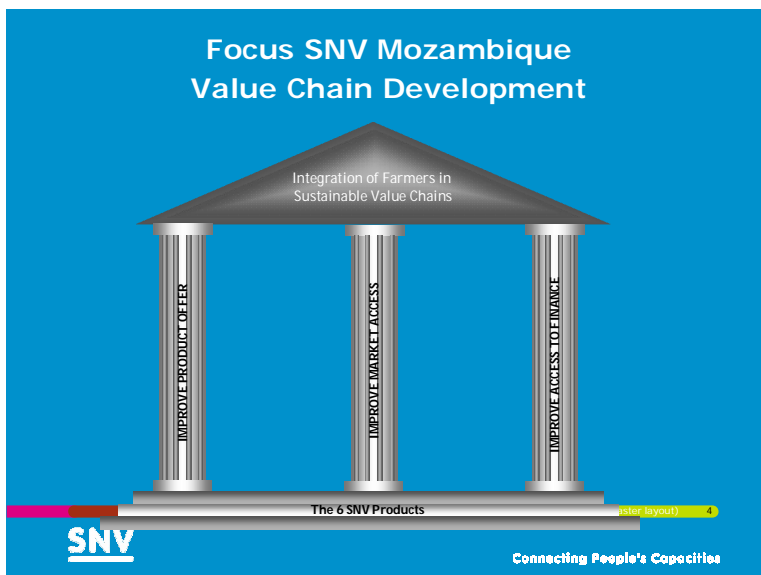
Focus SNV Mozambique
Value Chain Development

Integration of Farmers in Sustainable Value Chains

IMPROVE PRODUCT OFFER

IMPROVE MARKET ACCESS

IMPROVE ACCESS TO FINANCE

The 6 SNV Products

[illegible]aster layout)

4

SNV

Connecting People's Capacities